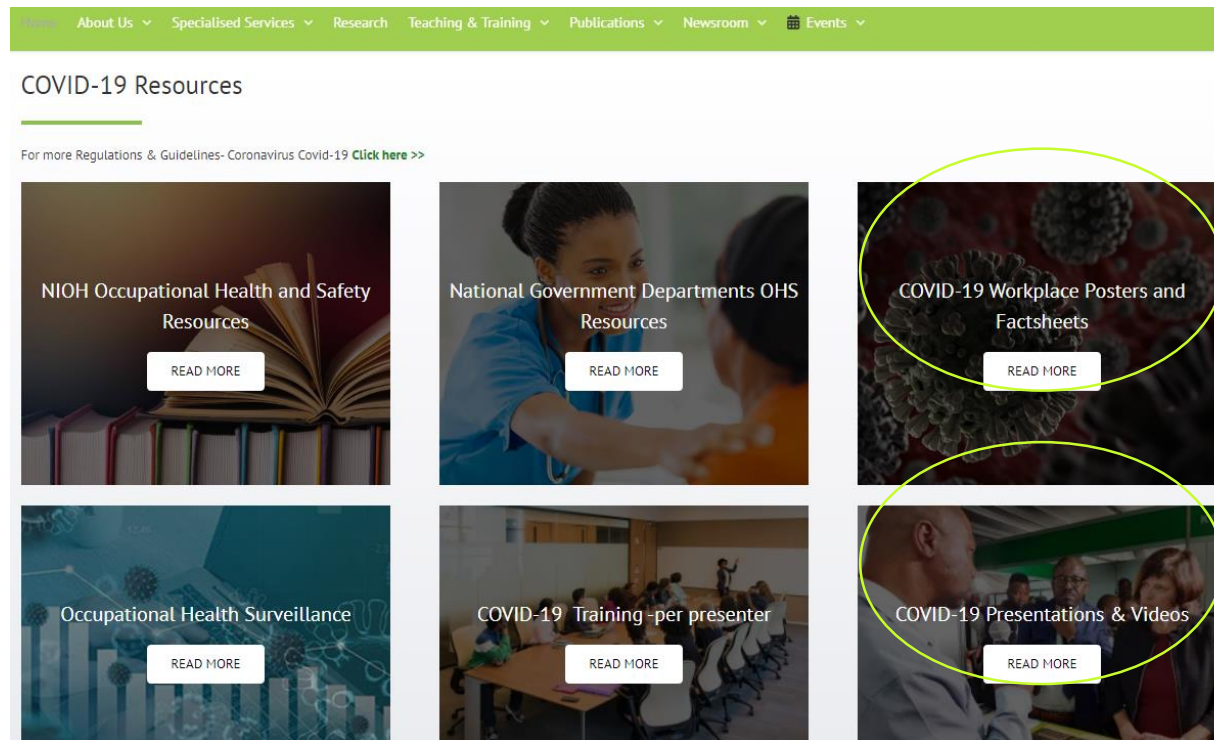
Home About Us Specialised Services Research Teaching & Training Publications Newsroom Events

COVID-19 Resources

For more Regulations & Guidelines- Coronavirus Covid-19 Click here >>

NIOH Occupational Health and Safety Resources

READ MORE

National Government Departments OHS Resources

READ MORE

COVID-19 Workplace Posters and Factsheets

READ MORE

Occupational Health Surveillance

READ MORE

COVID-19 Training -per presenter

READ MORE

COVID-19 Presentations & Videos

READ MORE